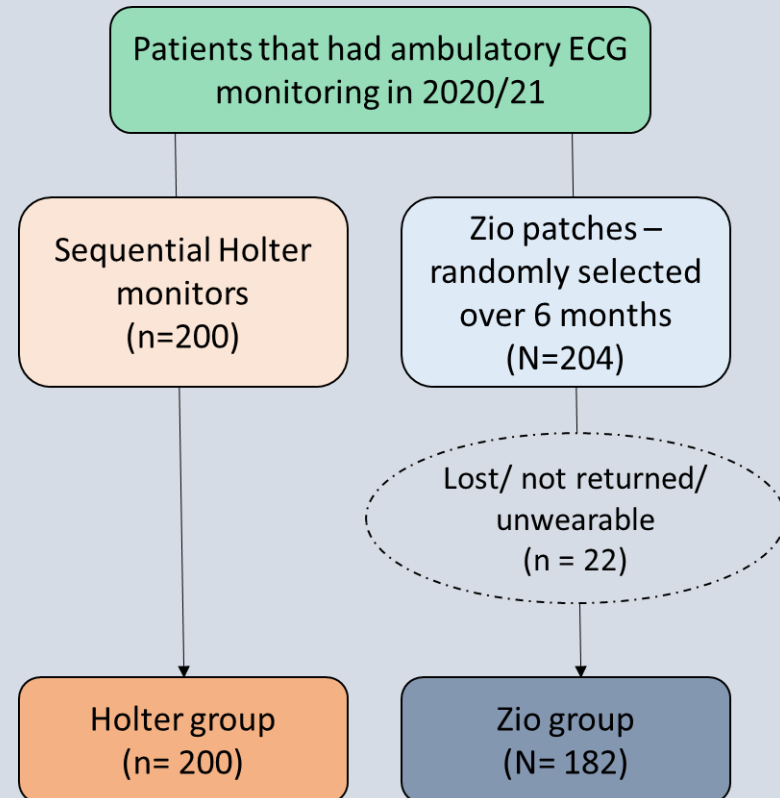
Patients that had ambulatory ECG monitoring in 2020/21

Sequential Holter monitors (n=200)

Zio patches – randomly selected over 6 months (N=204)

Lost/ not returned/ unwearable (n = 22)

Holter group (n= 200)

Zio group (N= 182)